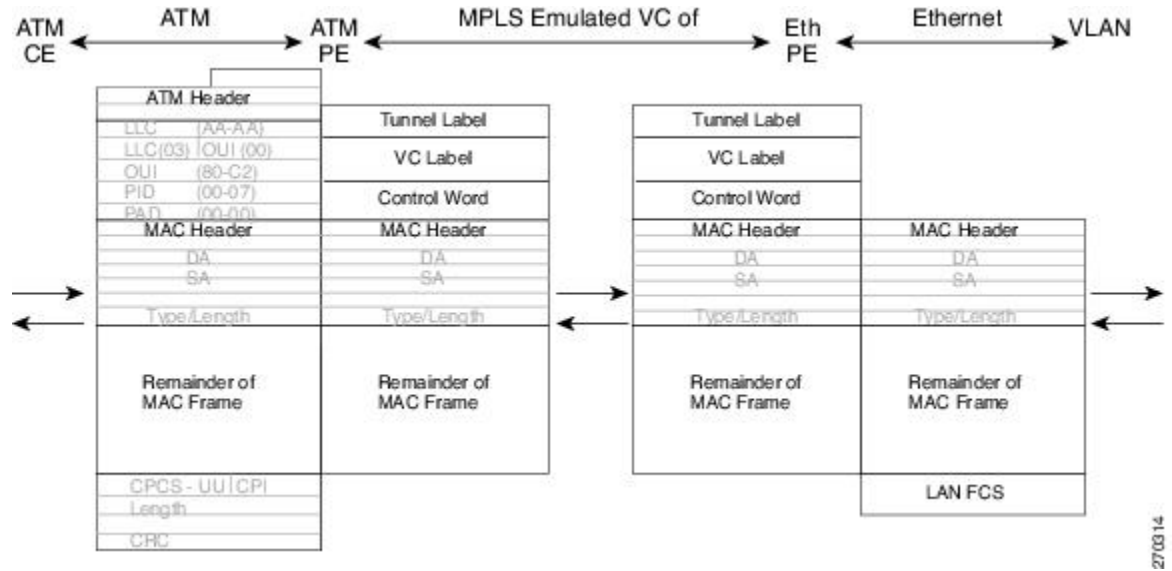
ATM CE
ATM
ATM PE
MPLS Emulated VC of
Eth PE
Ethernet
VLAN

ATM Header
LLC (AA-AA)
LLC(03) OUI (00)
OUI (80-C2)
PID (00-07)
PAD (00-00)
MAC Header
DA
SA
Type/Length
Remainder of MAC Frame
CPCS - UU CPI
Length
CRC

Tunnel Label
VC Label
Control Word
MAC Header
DA
SA
Type/Length
Remainder of MAC Frame

Tunnel Label
VC Label
Control Word
MAC Header
DA
SA
Type/Length
Remainder of MAC Frame

MAC Header
DA
SA
Type/Length
Remainder of MAC Frame
LAN FCS

270314